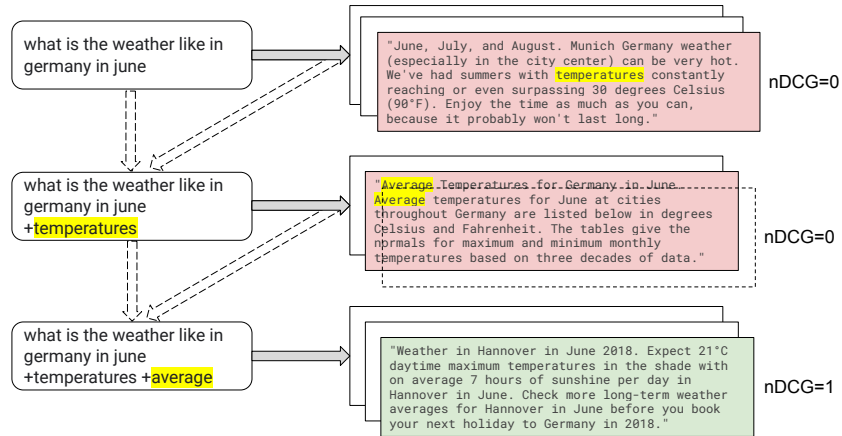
what is the weather like in germany in june

"June, July, and August. Munich Germany weather (especially in the city center) can be very hot. We've had summers with temperatures constantly reaching or even surpassing 30 degrees Celsius (90°F). Enjoy the time as much as you can, because it probably won't last long."

nDCG=0

what is the weather like in germany in june +temperatures

"Average Temperatures for Germany in June. Average temperatures for June at cities throughout Germany are listed below in degrees Celsius and Fahrenheit. The tables give the normals for maximum and minimum monthly temperatures based on three decades of data."

nDCG=0

what is the weather like in germany in june +temperatures +average

"Weather in Hannover in June 2018. Expect 21°C daytime maximum temperatures in the shade with on average 7 hours of sunshine per day in Hannover in June. Check more long-term weather averages for Hannover in June before you book your next holiday to Germany in 2018."

nDCG=1